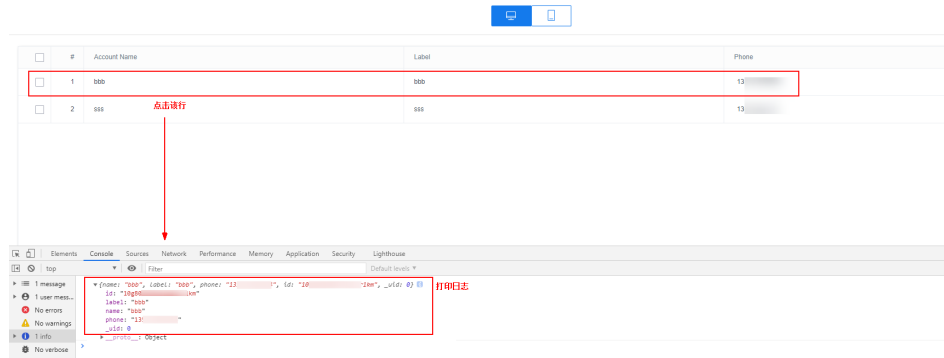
| | # | Account Name | Label | Phone |
|---|---|---|---|---|
| | 1 | bbb | bbb | 13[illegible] |
| | 2 | sss | sss | 13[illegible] |

点击该行

Elements Console Sources Network Performance Memory Application Security Lighthouse

top Filter Default levels ▾

1 message
1 user mess...
No errors
No warnings
1 info
No verbose

▾ {name: "bbb", label: "bbb", phone: "13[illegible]", id: "10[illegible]1km", _uid: 0}
id: "10g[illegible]km"
label: "bbb"
name: "bbb"
phone: "13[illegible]"
_uid: 0
▸ __proto__: Object

打印日志